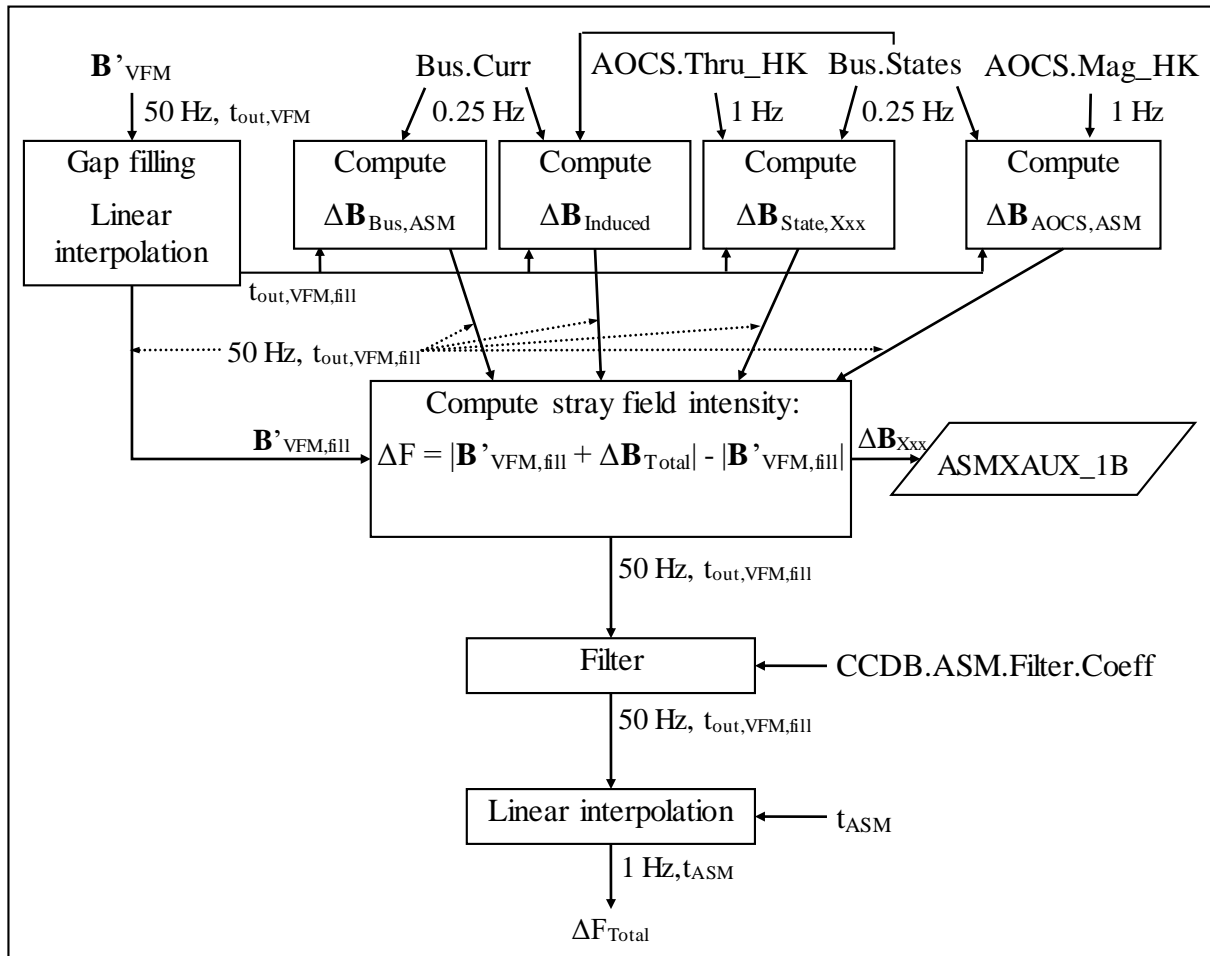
$\mathbf{B}'_{VFM}$

50 Hz, $t_{out,VFM}$

Bus.Curr

0.25 Hz

AOCS.Thru_HK

1 Hz

Bus.States

0.25 Hz

AOCS.Mag_HK

1 Hz

Gap filling

Linear interpolation

Compute $\Delta\mathbf{B}_{Bus,ASM}$

Compute $\Delta\mathbf{B}_{Induced}$

Compute $\Delta\mathbf{B}_{State,Xxx}$

Compute $\Delta\mathbf{B}_{AOCS,ASM}$

$t_{out,VFM,fill}$

50 Hz, $t_{out,VFM,fill}$

$\mathbf{B}'_{VFM,fill}$

Compute stray field intensity:

$\Delta F = |\mathbf{B}'_{VFM,fill} + \Delta\mathbf{B}_{Total}| - |\mathbf{B}'_{VFM,fill}|$

$\Delta\mathbf{B}_{Xxx}$

ASMXAUX_1B

50 Hz, $t_{out,VFM,fill}$

Filter

CCDB.ASM.Filter.Coeff

50 Hz, $t_{out,VFM,fill}$

Linear interpolation

$t_{ASM}$

1 Hz,$t_{ASM}$

$\Delta F_{Total}$